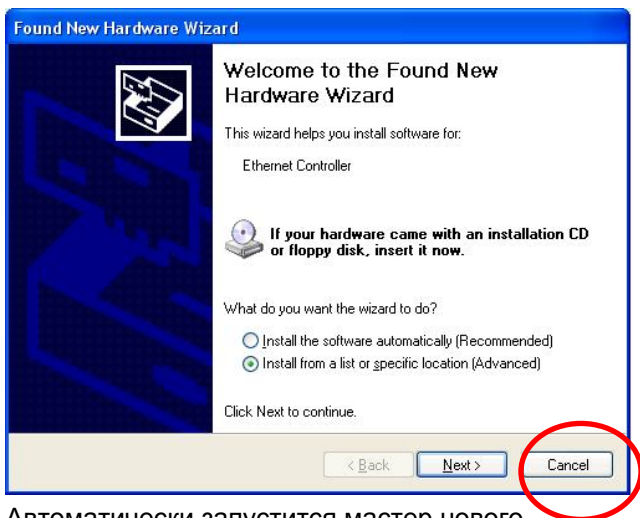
Found New Hardware Wizard

Welcome to the Found New Hardware Wizard

This wizard helps you install software for:

Ethernet Controller

If your hardware came with an installation CD or floppy disk, insert it now.

What do you want the wizard to do?

Install the software automatically (Recommended)

Install from a list or specific location (Advanced)

Click Next to continue.

< Back Next > Cancel

Автоматически запустится мастер нового